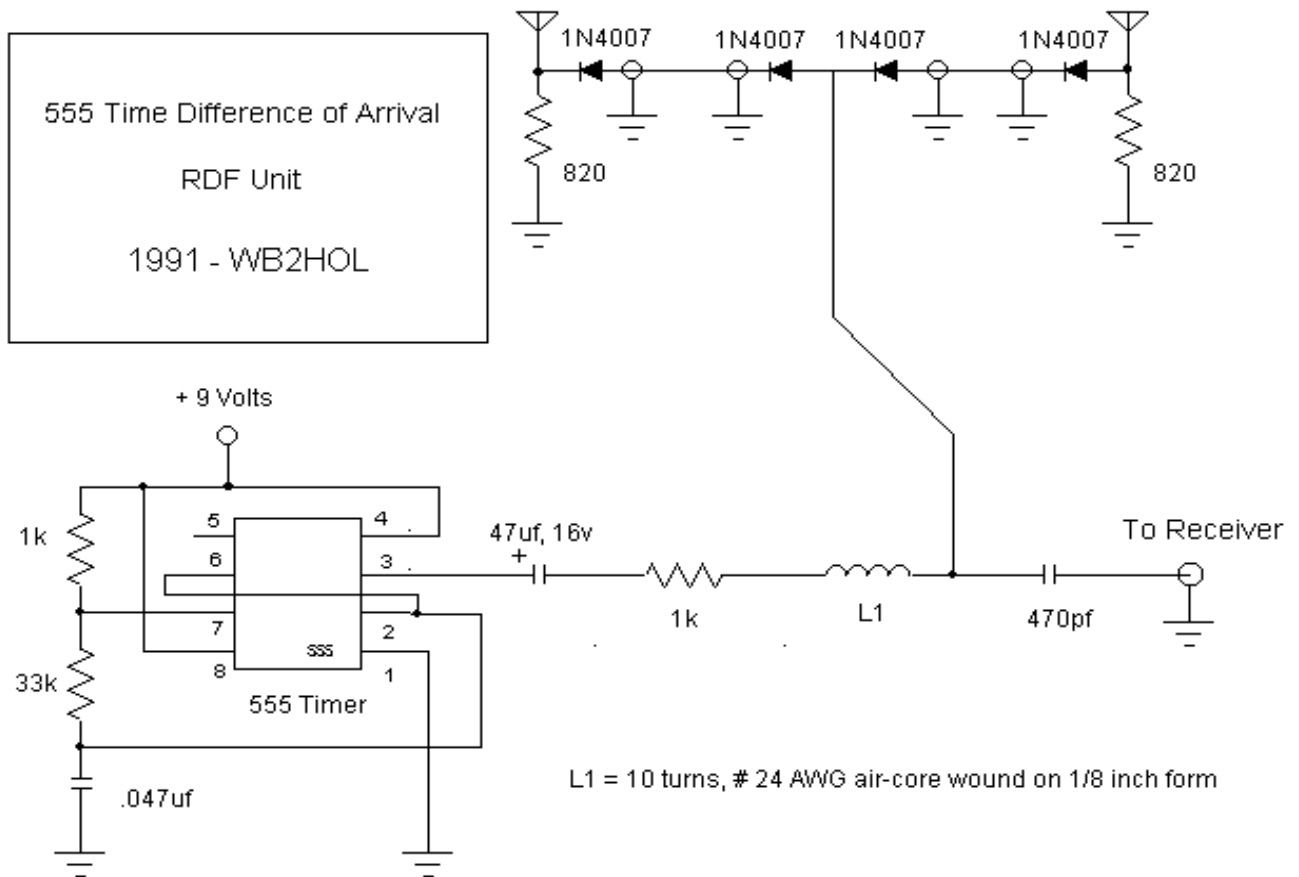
555 Time Difference of Arrival

RDF Unit

1991 - WB2HOL

1N4007 1N4007 1N4007 1N4007

820

820

+ 9 Volts

1k

33k

.047uf

5
6
7
8

4
3
2
1

555

555 Timer

47uf, 16v
+

1k

L1

To Receiver

470pf

L1 = 10 turns, # 24 AWG air-core wound on 1/8 inch form